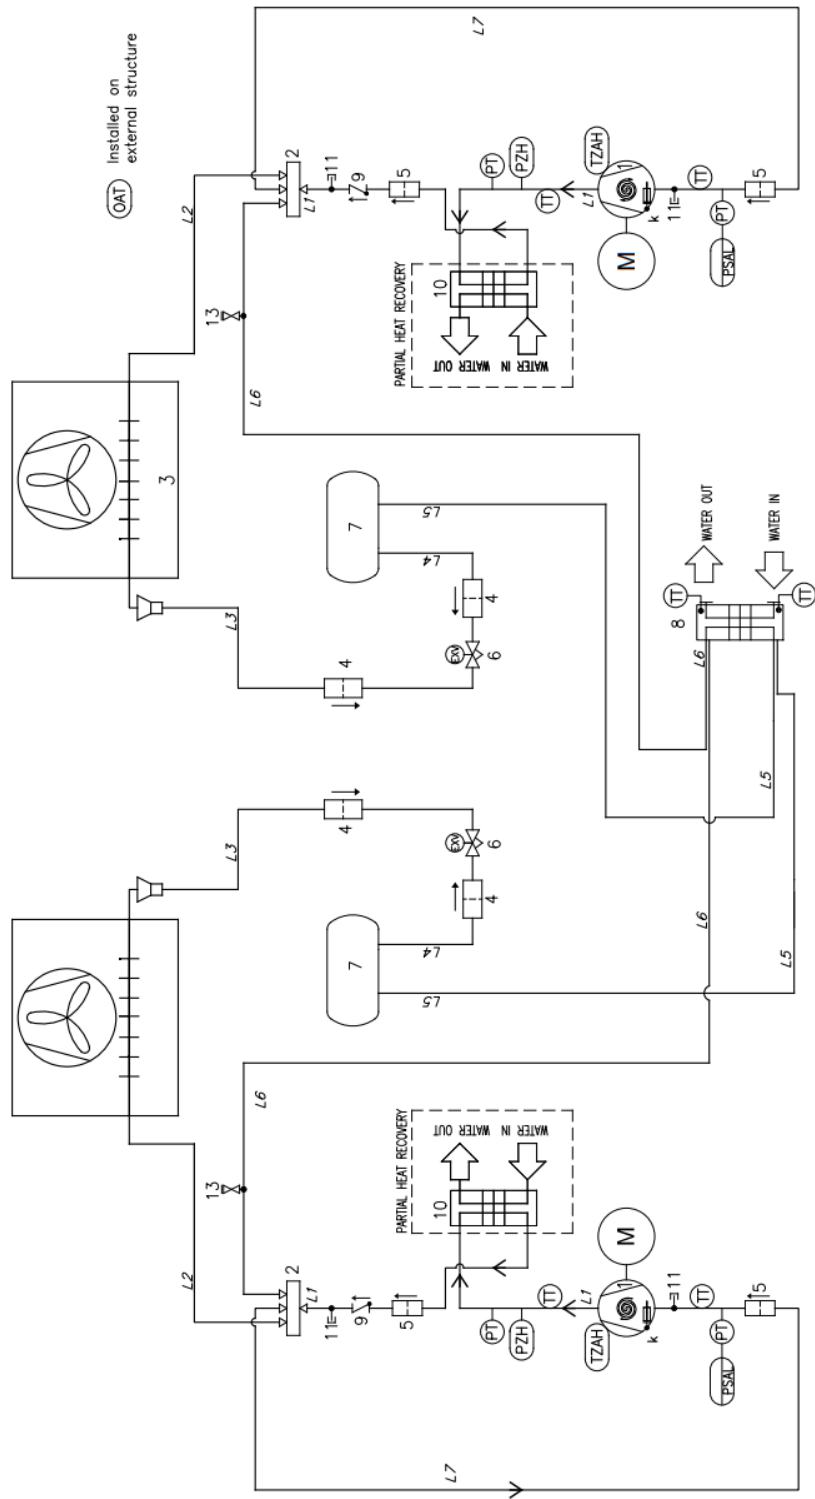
OAT Installed on external structure

L7
L2
2
L1
11
9
5
PT
PZH
TT
TZAH
1
L1
k
11
TT
5
PT
PSAL
M
13
10
PARTIAL HEAT RECOVERY
WATER OUT
WATER IN
L6
3
7
L5
L4
4
L3
4
EXV
6
8
TT
WATER OUT
WATER IN
TT
L6
L5
L3
4
EXV
6
4
7
L4
L5
L6
L5
L6
L2
13
2
L1
11
9
5
10
PARTIAL HEAT RECOVERY
WATER OUT
WATER IN
PT
PZH
TT
L1
1
TZAH
k
11
TT
M
PT
PSAL
5
L7